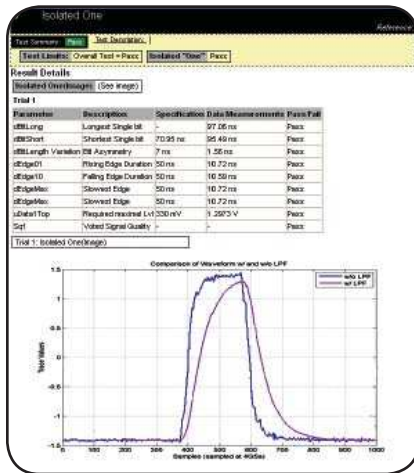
Isolated One

Reference

Test Summary: Pass | Test Description

Test Limits: Overall Test = Pass | Isolated "One": Pass

Result Details

Isolated One(image) (See image)

Trial 1

| Parameter | Description | Specification | Data Measurements | Pass/Fail |
|---|---|---|---|---|
| dBitLong | Longest Single bit | - | 97.06 ns | Pass |
| dBitShort | Shortest Single bit | 70.95 ns | 95.49 ns | Pass |
| dBitLength Variation | Bit Asymmetry | 7 ns | 1.56 ns | Pass |
| dEdge01 | Rising Edge Duration | 50 ns | 10.72 ns | Pass |
| dEdge10 | Falling Edge Duration | 50 ns | 10.59 ns | Pass |
| dEdgeMax | Slowest Edge | 50 ns | 10.72 ns | Pass |
| dEdgeMax | Slowest Edge | 50 ns | 10.72 ns | Pass |
| uData1Top | Required maximal Lvl | 330 mV | 1.2973 V | Pass |
| Sqf | Voted Signal Quality | - | - | Pass |

Trial 1: Isolated One(image)

Comparison of Waveform w/ and w/o LPF

w/o LPF
w/ LPF

Test Values

1.5
1
0.5
0
-0.5
-1
-1.5

Samples (sampled at 40GSa)

0 100 200 300 400 500 600 700 800 900 1000